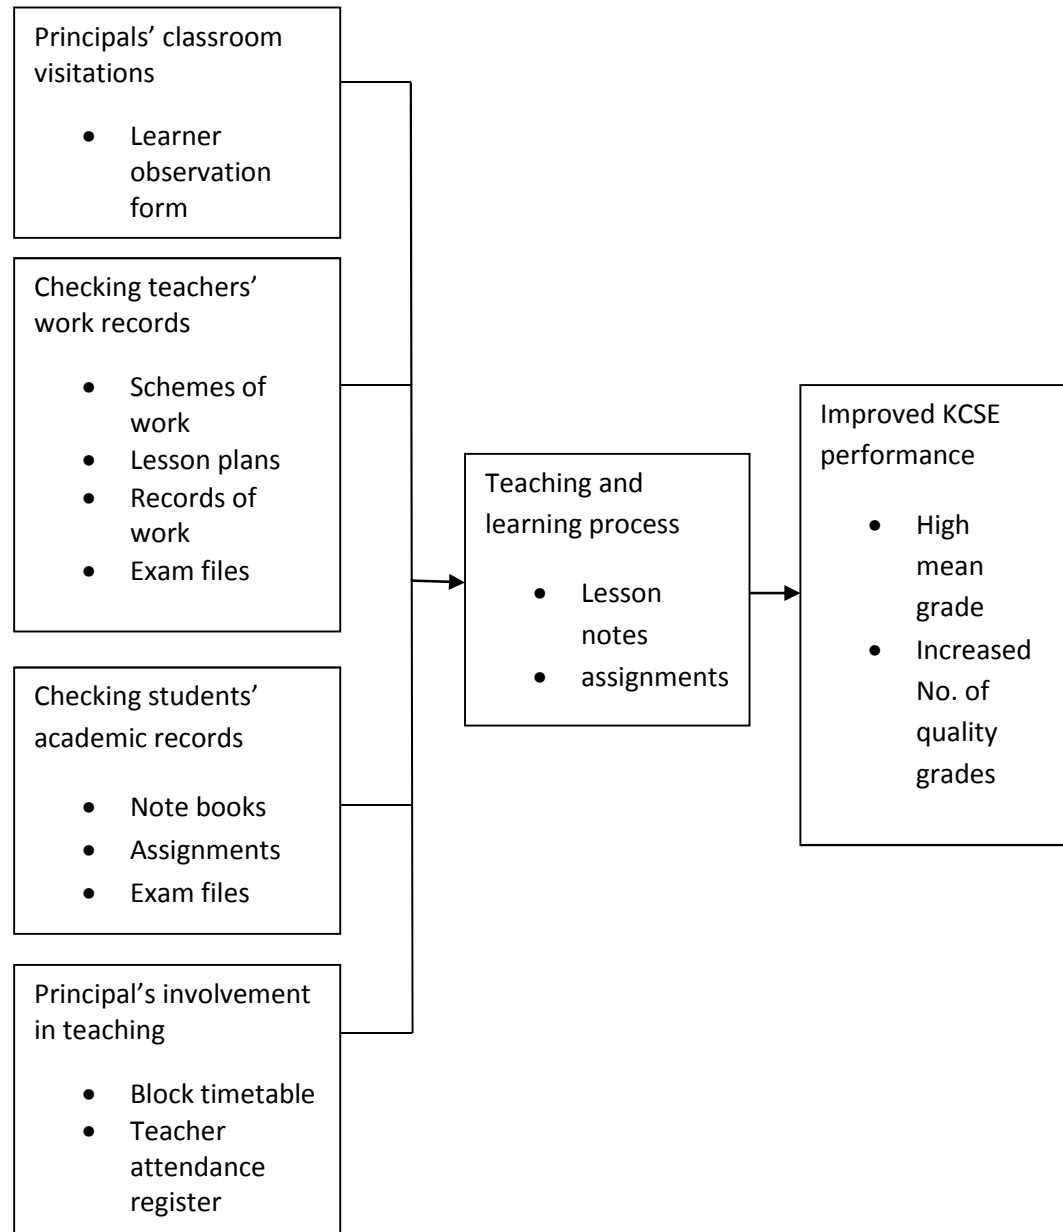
Principals' classroom visitations

- Learner observation form

Checking teachers' work records

- Schemes of work
- Lesson plans
- Records of work
- Exam files

Checking students' academic records

- Note books
- Assignments
- Exam files

Principal's involvement in teaching

- Block timetable
- Teacher attendance register

Teaching and learning process

- Lesson notes
- assignments

Improved KCSE performance

- High mean grade
- Increased No. of quality grades